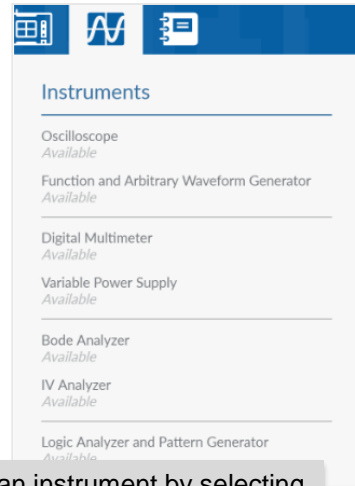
Instruments

Oscilloscope
Available

Function and Arbitrary Waveform Generator
Available

Digital Multimeter
Available

Variable Power Supply
Available

Bode Analyzer
Available

IV Analyzer
Available

Logic Analyzer and Pattern Generator
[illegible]

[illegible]an instrument by selecting